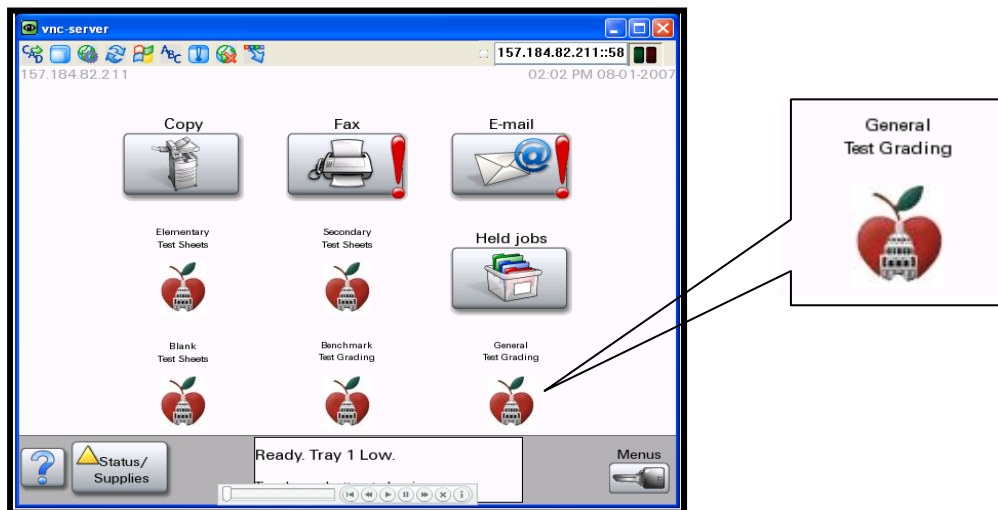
vnc-server

157.184.82.211::58

157.184.82.211

02:02 PM 08-01-2007

Copy

Fax

E-mail

Elementary Test Sheets

Secondary Test Sheets

Held jobs

Blank Test Sheets

Benchmark Test Grading

General Test Grading

Status/ Supplies

Ready. Tray 1 Low.

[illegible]

Menus

General Test Grading